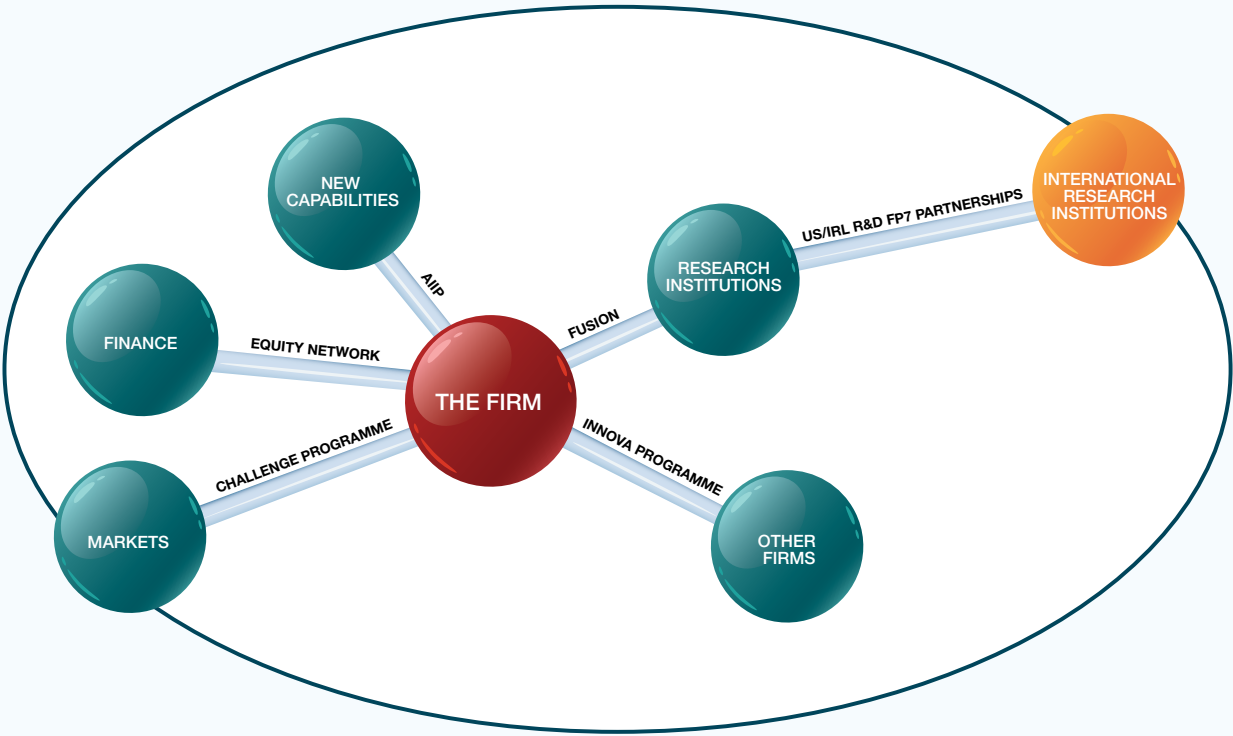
NEW CAPABILITIES

INTERNATIONAL RESEARCH INSTITUTIONS

US/IRL R&D FP7 PARTNERSHIPS

RESEARCH INSTITUTIONS

AIIP

FINANCE

EQUITY NETWORK

FUSION

THE FIRM

CHALLENGE PROGRAMME

INNOVA PROGRAMME

MARKETS

OTHER FIRMS